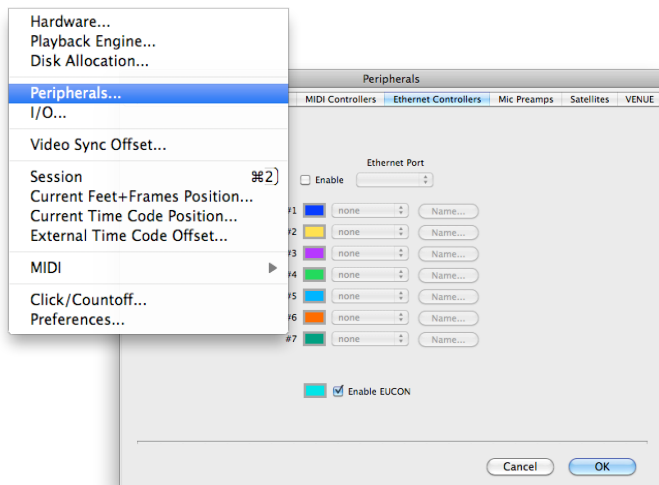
Hardware...
Playback Engine...
Disk Allocation...

Peripherals...
I/O...

Video Sync Offset...

Session ⌘2
Current Feet+Frames Position...
Current Time Code Position...
External Time Code Offset...

MIDI

Click/Countoff...
Preferences...

Peripherals

MIDI Controllers | Ethernet Controllers | Mic Preamps | Satellites | VENUE

Ethernet Port

Enable

#1 none Name...
#2 none Name...
#3 none Name...
#4 none Name...
#5 none Name...
#6 none Name...
#7 none Name...

Enable EUCON

Cancel OK